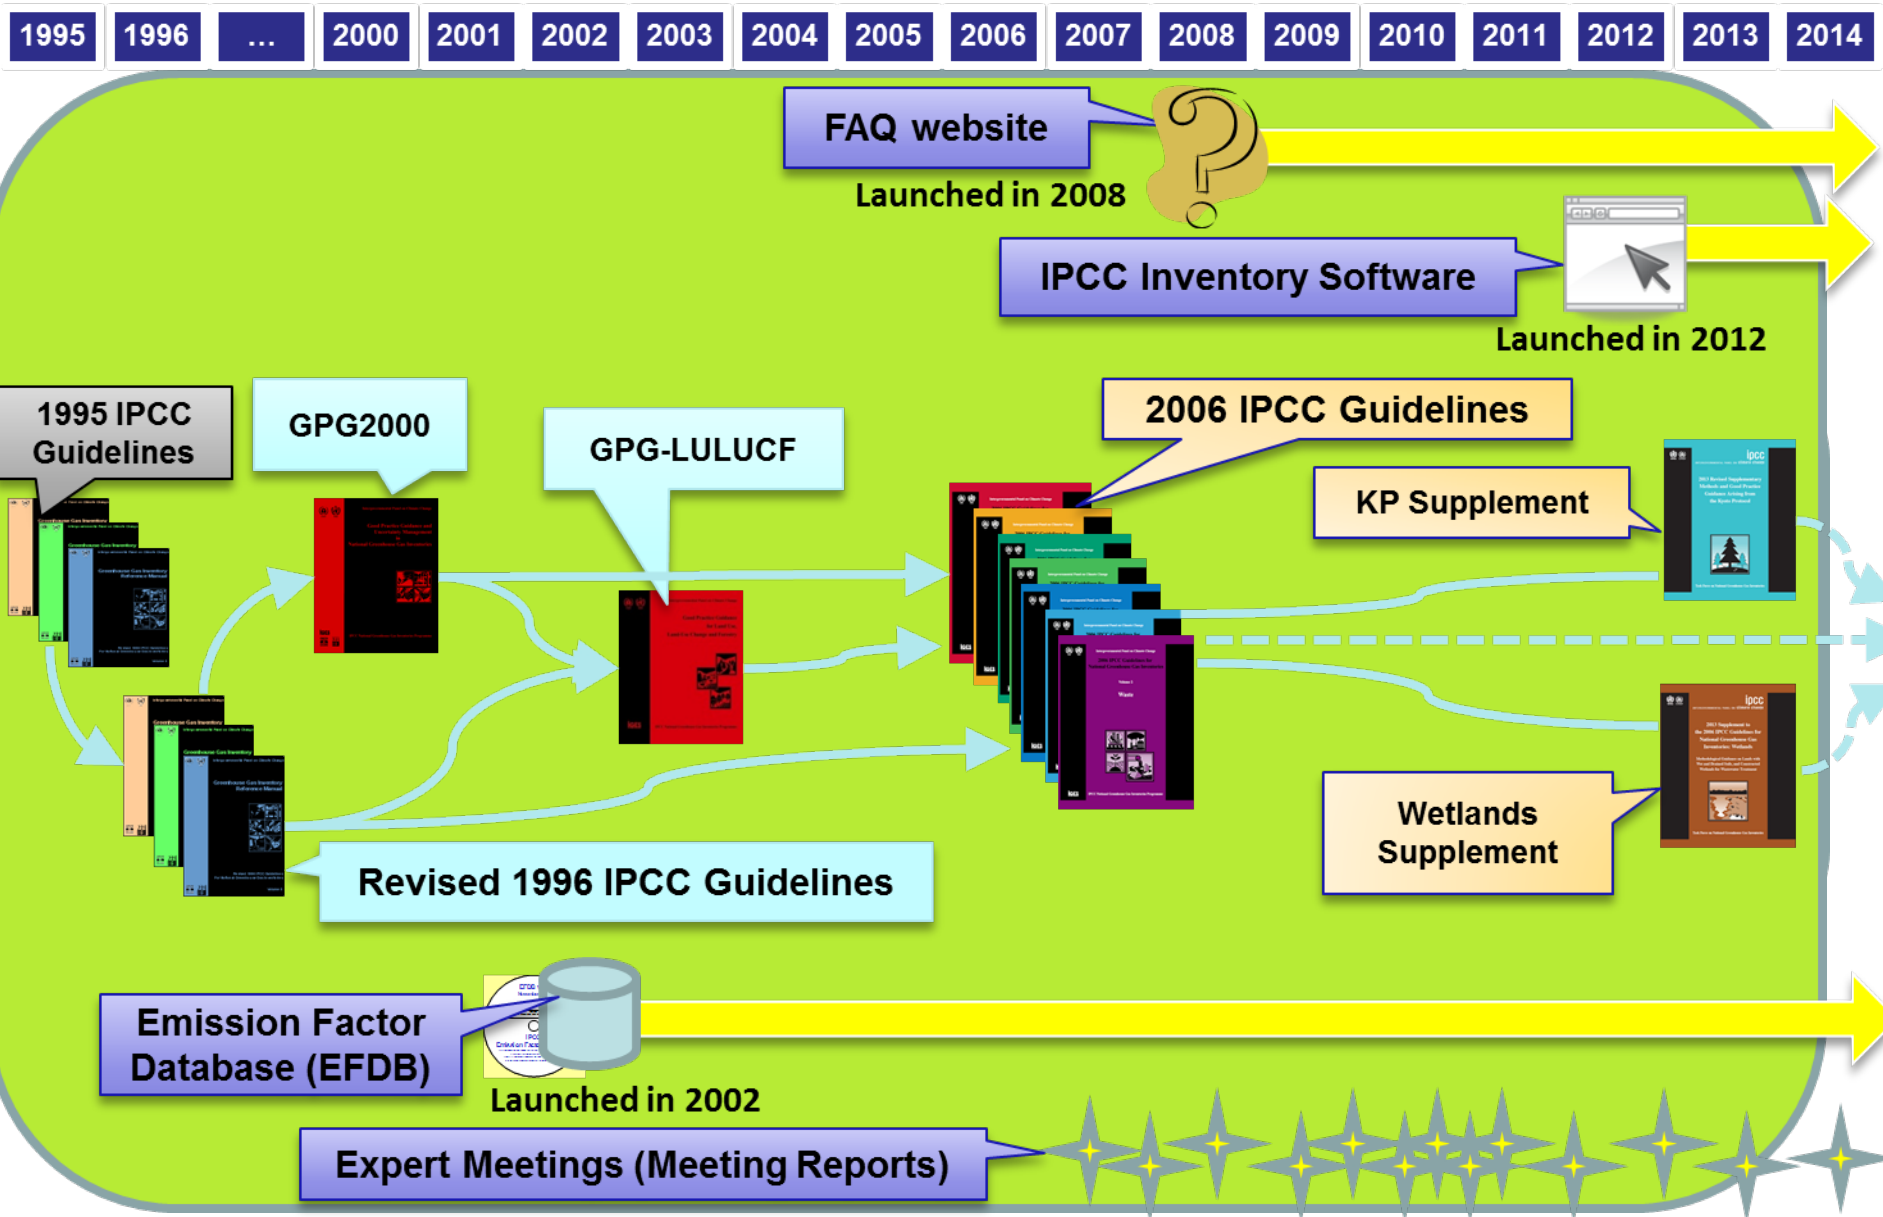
1995 | 1996 | ... | 2000 | 2001 | 2002 | 2003 | 2004 | 2005 | 2006 | 2007 | 2008 | 2009 | 2010 | 2011 | 2012 | 2013 | 2014

FAQ website

Launched in 2008

IPCC Inventory Software

Launched in 2012

1995 IPCC Guidelines

GPG2000

GPG-LULUCF

2006 IPCC Guidelines

KP Supplement

Wetlands Supplement

Revised 1996 IPCC Guidelines

Emission Factor Database (EFDB)

Launched in 2002

Expert Meetings (Meeting Reports)